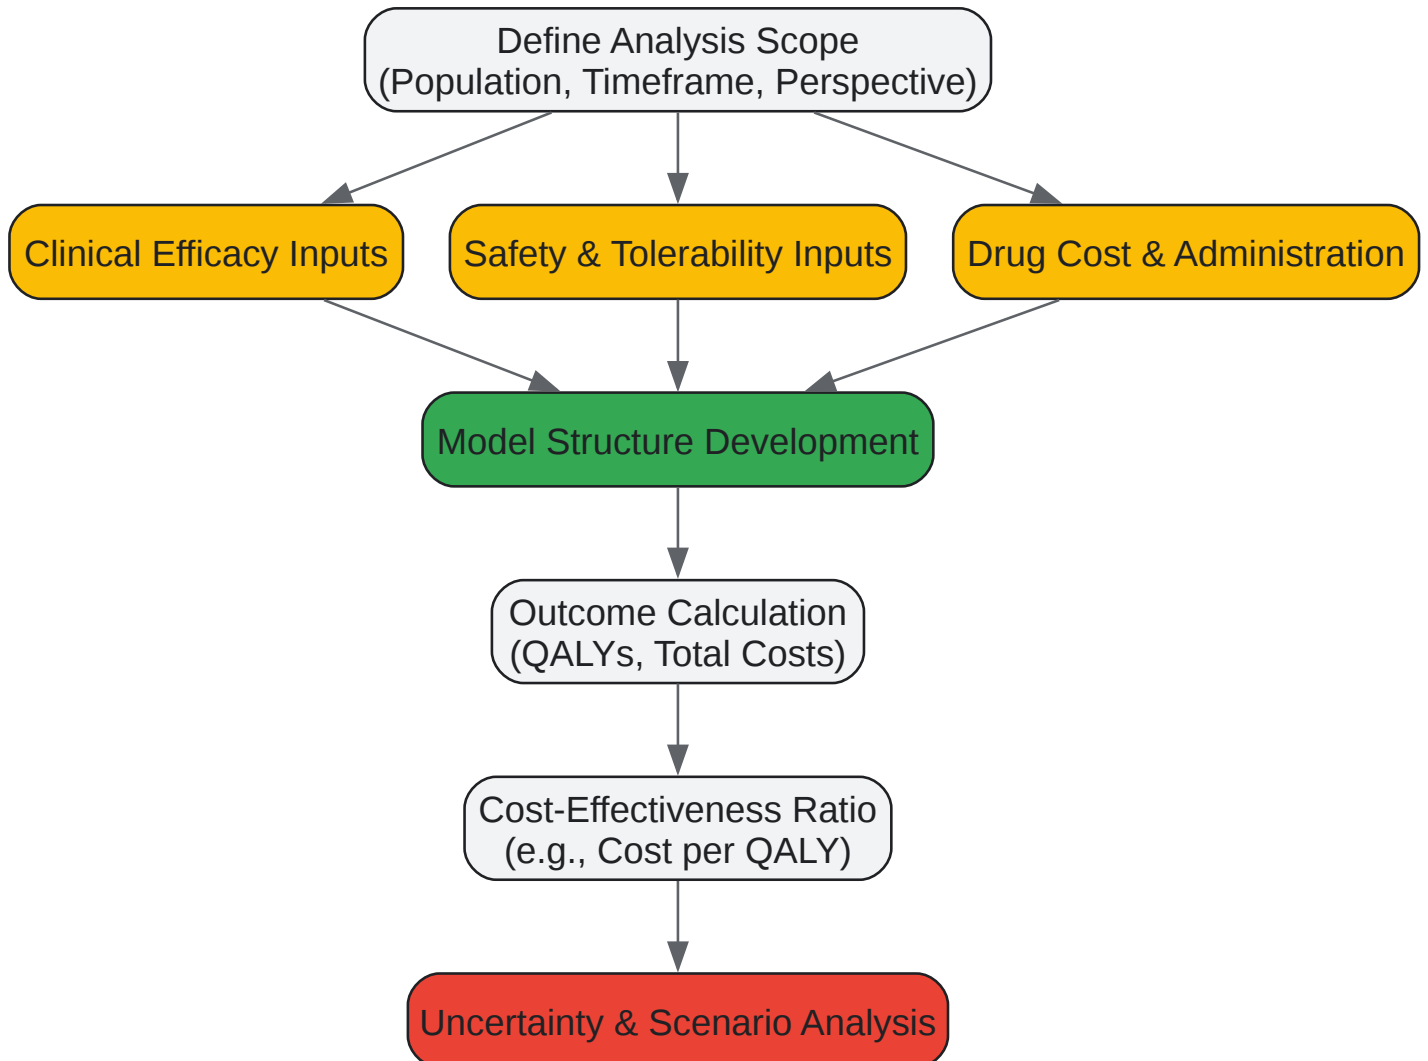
Define Analysis Scope
(Population, Timeframe, Perspective)

Clinical Efficacy Inputs

Safety & Tolerability Inputs

Drug Cost & Administration

Model Structure Development

Outcome Calculation
(QALYs, Total Costs)

Cost-Effectiveness Ratio
(e.g., Cost per QALY)

Uncertainty & Scenario Analysis